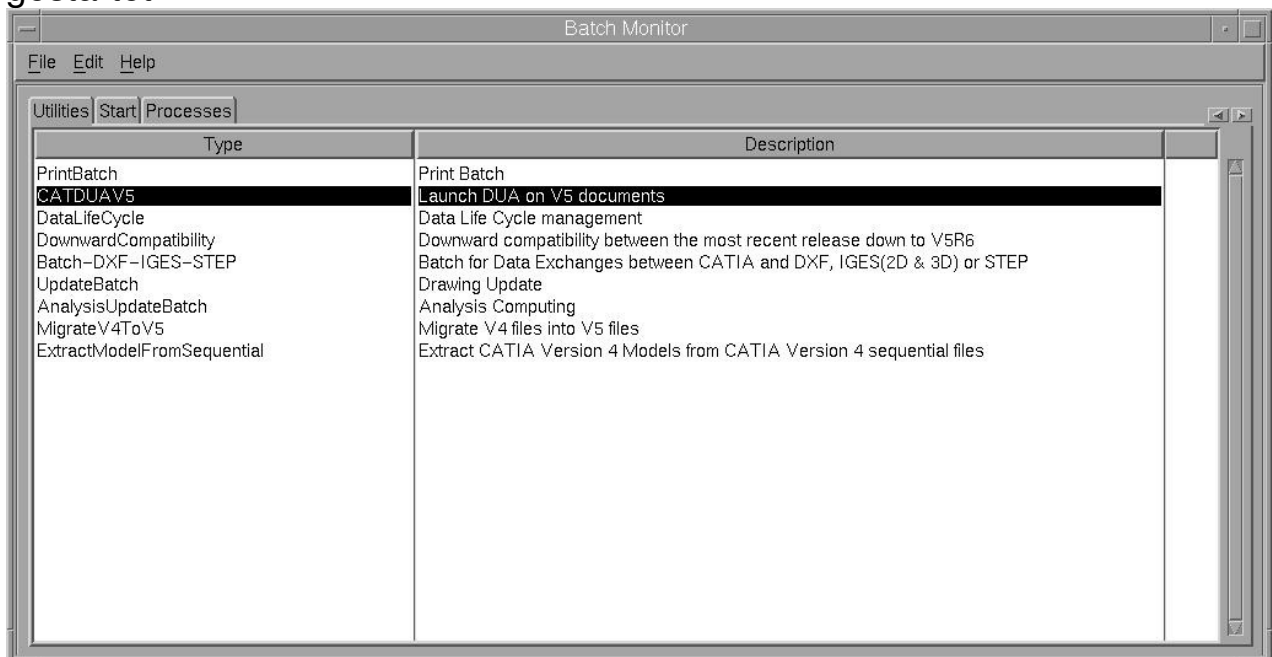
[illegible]

Batch Monitor

File Edit Help

Utilities Start Processes

| Type | Description |
|---|---|
| PrintBatch | Print Batch |
| CATDUAV5 | Launch DUA on V5 documents |
| DataLifeCycle | Data Life Cycle management |
| DownwardCompatibility | Downward compatibility between the most recent release down to V5R6 |
| Batch-DXF-IGES-STEP | Batch for Data Exchanges between CATIA and DXF, IGES(2D & 3D) or STEP |
| UpdateBatch | Drawing Update |
| AnalysisUpdateBatch | Analysis Computing |
| MigrateV4ToV5 | Migrate V4 files into V5 files |
| ExtractModelFromSequential | Extract CATIA Version 4 Models from CATIA Version 4 sequential files |